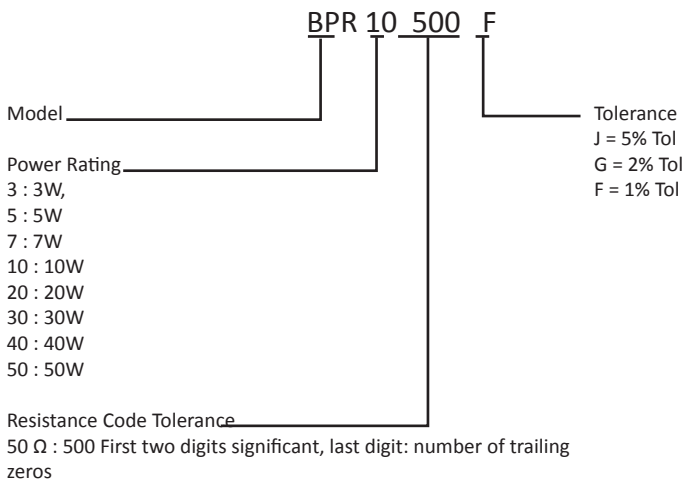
BPR 10 500 F

Model

Power Rating
3 : 3W,
5 : 5W
7 : 7W
10 : 10W
20 : 20W
30 : 30W
40 : 40W
50 : 50W

Resistance Code Tolerance
50 Ω : 500 First two digits significant, last digit: number of trailing zeros

Tolerance
J = 5% Tol
G = 2% Tol
F = 1% Tol